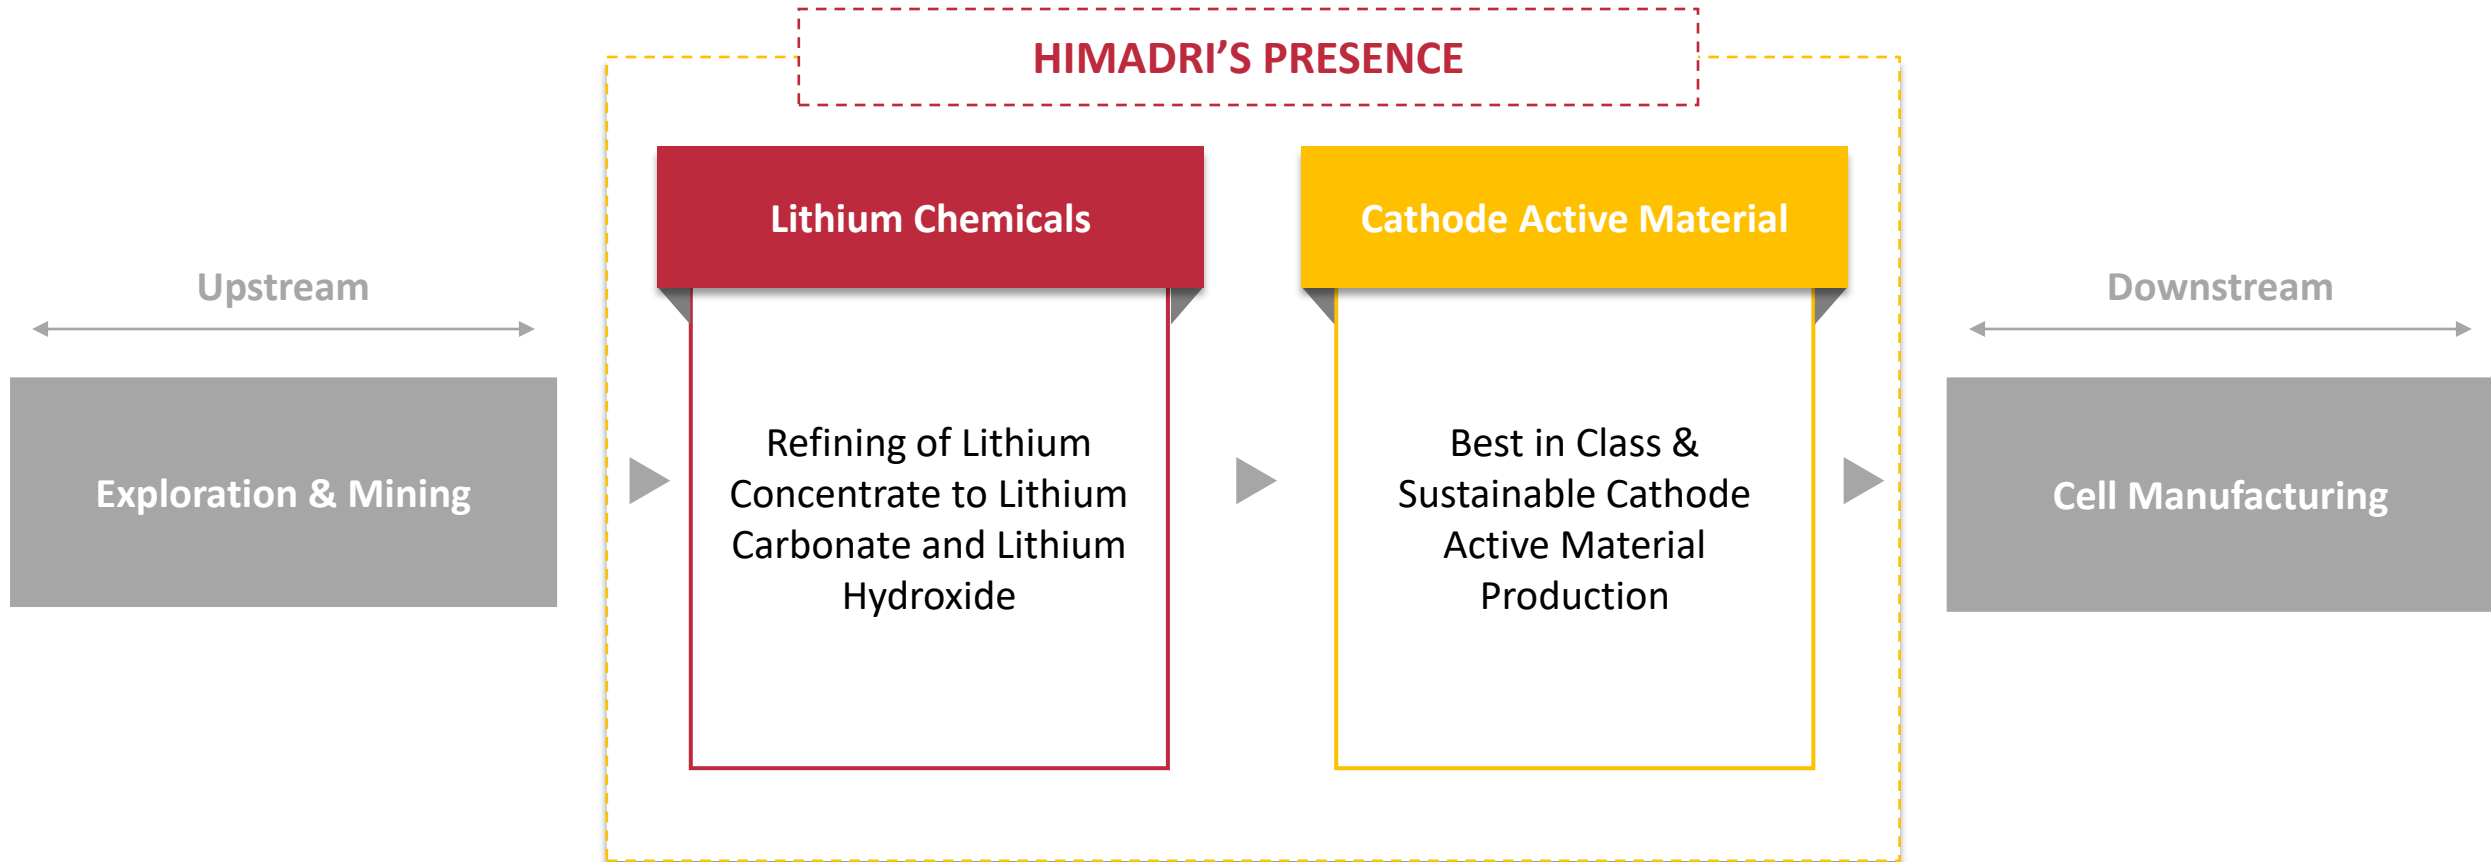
HIMADRI'S PRESENCE

Upstream

Exploration & Mining

Lithium Chemicals

Refining of Lithium Concentrate to Lithium Carbonate and Lithium Hydroxide

Cathode Active Material

Best in Class & Sustainable Cathode Active Material Production

Downstream

Cell Manufacturing